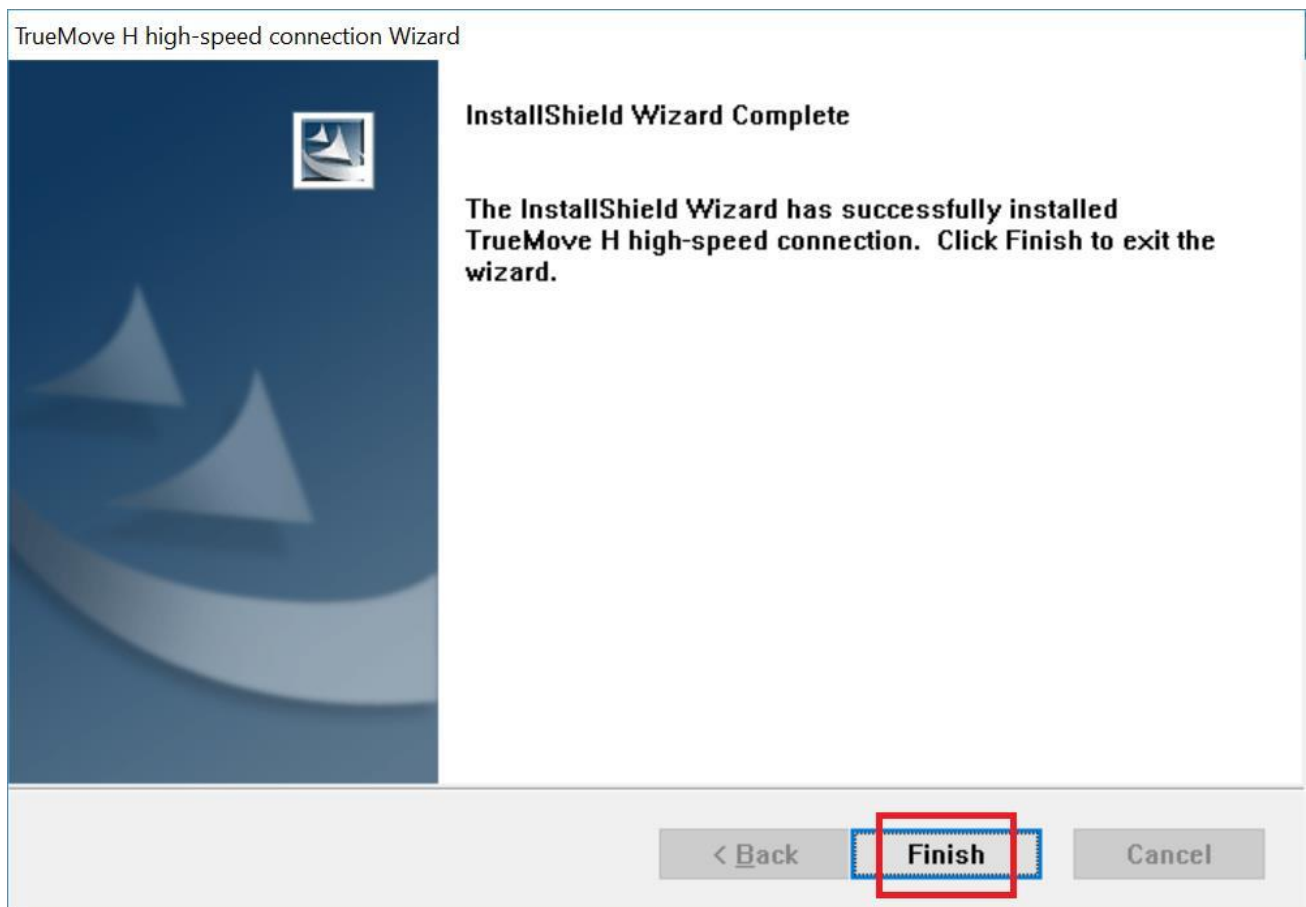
TrueMove H high-speed connection Wizard

InstallShield Wizard Complete

The InstallShield Wizard has successfully installed TrueMove H high-speed connection. Click Finish to exit the wizard.

< Back

Finish

Cancel